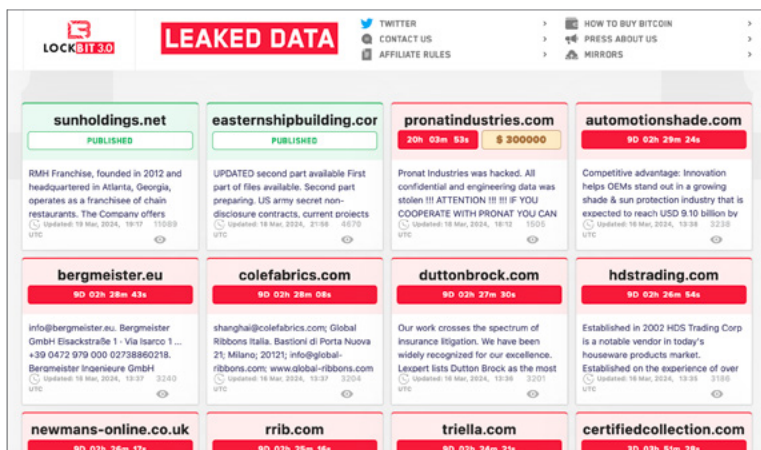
LOCKBIT 3.0

LEAKED DATA

TWITTER
CONTACT US
AFFILIATE RULES

HOW TO BUY BITCOIN
PRESS ABOUT US
MIRRORS

sunholdings.net
PUBLISHED
RMH Franchise, founded in 2012 and headquartered in Atlanta, Georgia, operates as a franchisee of chain restaurants. The Company offers
Updated: 19 Mar, 2024, 19:17 UTC
11089

easternshipbuilding.cor
PUBLISHED
UPDATED second part available First part of files available. Second part preparing. US army secret non-disclosure contracts, current projects
Updated: 18 Mar, 2024, 21:06 UTC
4670

pronatindustries.com
20h 03m 53s
$ 300000
Pronat Industries was hacked. All confidential and engineering data was stolen !!! ATTENTION !!! IF YOU COOPERATE WITH PRONAT YOU CAN
Updated: 16 Mar, 2024, 18:12 UTC
1505

automotionshade.com
9D 02h 29m 24s
Competitive advantage: Innovation helps OEMs stand out in a growing shade & sun protection industry that is expected to reach USD 9.10 billion by
Updated: 16 Mar, 2024, 13:38 UTC
3238

bergmeister.eu
9D 02h 28m 43s
info@bergmeister.eu. Bergmeister GmbH Eisackstraße 1 · Via Isarco 1 ... +39 0472 979 000 02738860218. Bergmeister Ingenieure GmbH
Updated: 16 Mar, 2024, 13:37 UTC
3240

colefabrics.com
9D 02h 28m 08s
shanghai@colefabrics.com; Global Ribbons Italia. Bastioni di Porta Nuova 21; Milano; 20121; info@global-ribbons.com; www.global-ribbons.com
Updated: 16 Mar, 2024, 13:37 UTC
3204

duttonbrock.com
9D 02h 27m 30s
Our work crosses the spectrum of insurance litigation. We have been widely recognized for our excellence. Lexpert lists Dutton Brock as the most
Updated: 16 Mar, 2024, 13:36 UTC
3201

hdstrading.com
9D 02h 26m 54s
Established in 2002 HDS Trading Corp is a notable vendor in today's houseware products market. Established on the experience of over
Updated: 16 Mar, 2024, 13:36 UTC
3186

newmans-online.co.uk
rrib.com
triella.com
certifiedcollection.com